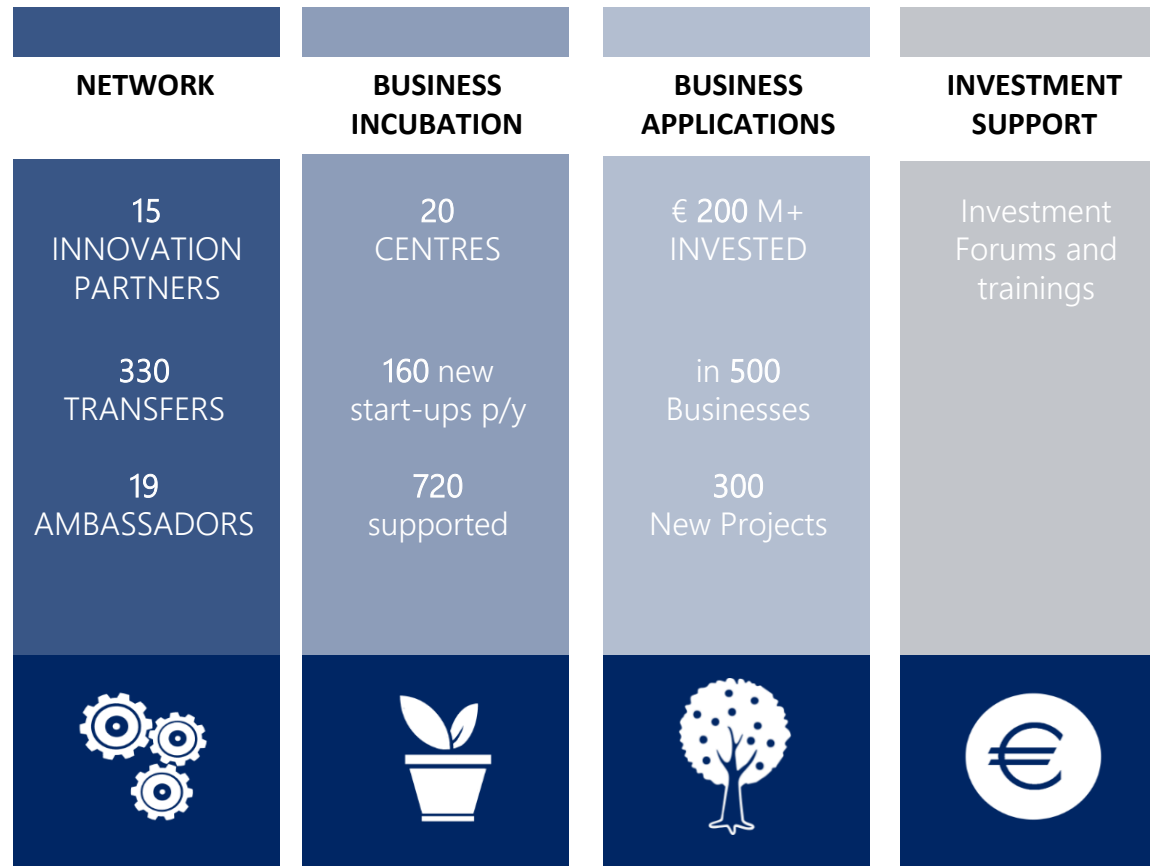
NETWORK

15
INNOVATION PARTNERS

330
TRANSFERS

19
AMBASSADORS

BUSINESS INCUBATION

20
CENTRES

160 new start-ups p/y

720
supported

BUSINESS APPLICATIONS

€ 200 M+
INVESTED

in 500
Businesses

300
New Projects

INVESTMENT SUPPORT

Investment Forums and trainings